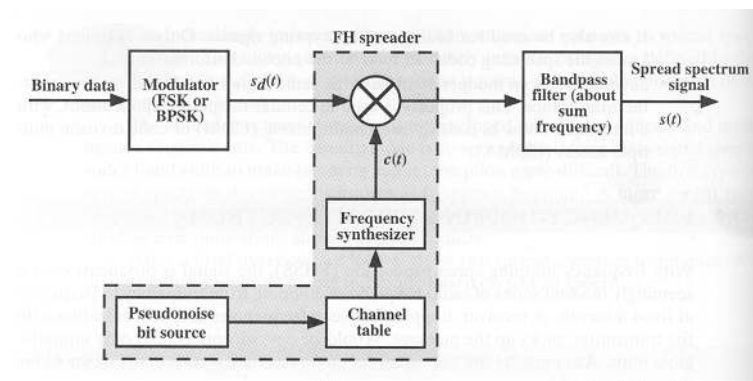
FH spreader

Binary data

Modulator (FSK or BPSK)

$s_d(t)$

Bandpass filter (about sum frequency)

Spread spectrum signal

$s(t)$

$c(t)$

Frequency synthesizer

Pseudonoise bit source

Channel table